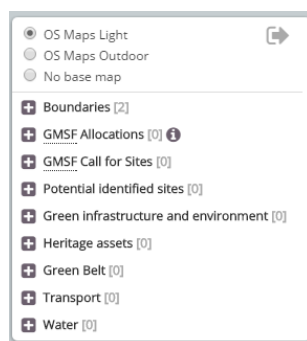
OS Maps Light
OS Maps Outdoor
No base map

Boundaries [2]
GMSF Allocations [0]
GMSF Call for Sites [0]
Potential identified sites [0]
Green infrastructure and environment [0]
Heritage assets [0]
Green Belt [0]
Transport [0]
Water [0]